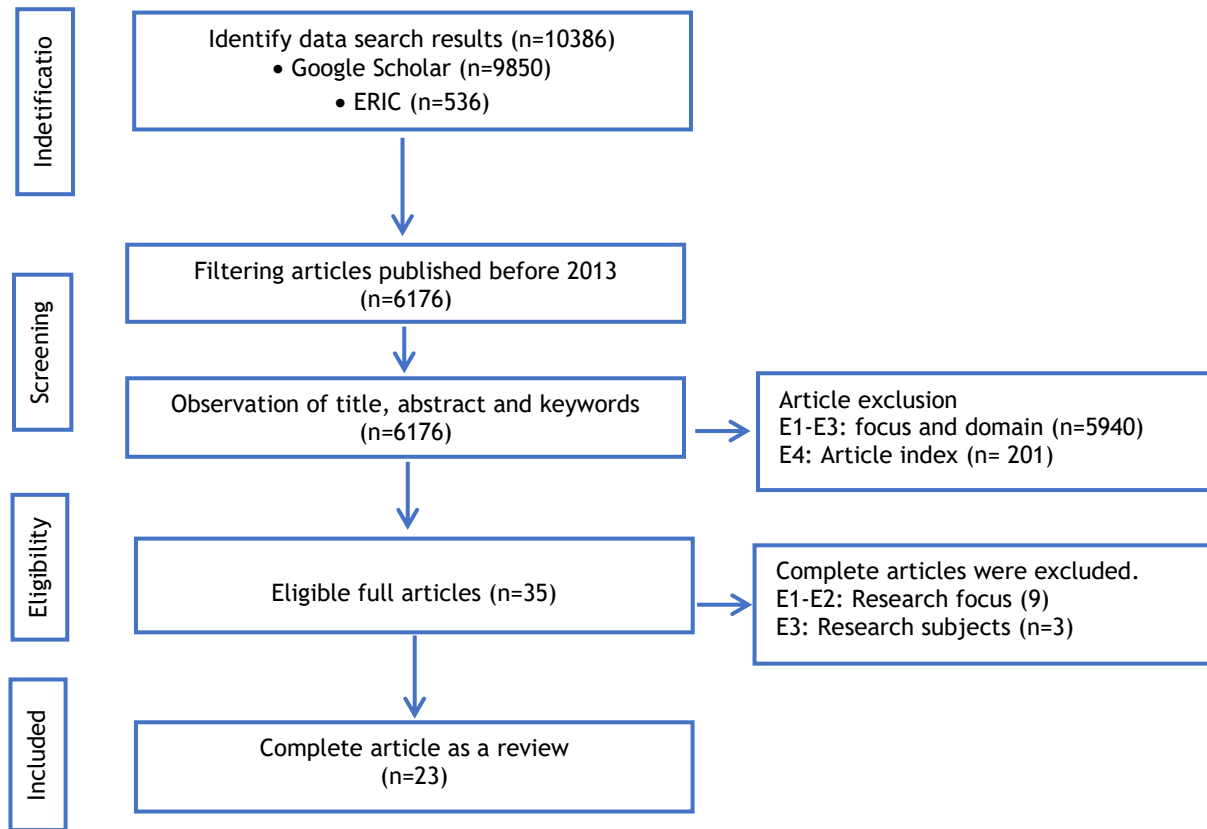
Indetificatio

Identify data search results (n=10386)
• Google Scholar (n=9850)
• ERIC (n=536)

Screening

Filtering articles published before 2013 (n=6176)

Observation of title, abstract and keywords (n=6176)

Article exclusion
E1-E3: focus and domain (n=5940)
E4: Article index (n= 201)

Eligibility

Eligible full articles (n=35)

Complete articles were excluded.
E1-E2: Research focus (9)
E3: Research subjects (n=3)

Included

Complete article as a review (n=23)